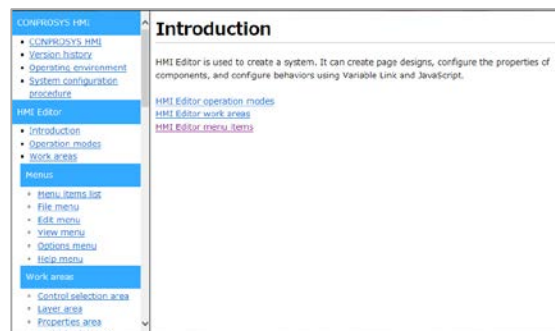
CONPROSYS HMI
- CONPROSYS HMI
- Version history
- Operating environment
- System configuration procedure

HMI Editor
- Introduction
- Operation modes
- Work areas

Menus
- Menu items list
- File menu
- Edit menu
- View menu
- Options menu
- Help menu

Work areas
- Control selection area
- Layer area
- Properties area

Introduction

HMI Editor is used to create a system. It can create page designs, configure the properties of components, and configure behaviors using Variable Link and JavaScript.

HMI Editor operation modes
HMI Editor work areas
HMI Editor menu items